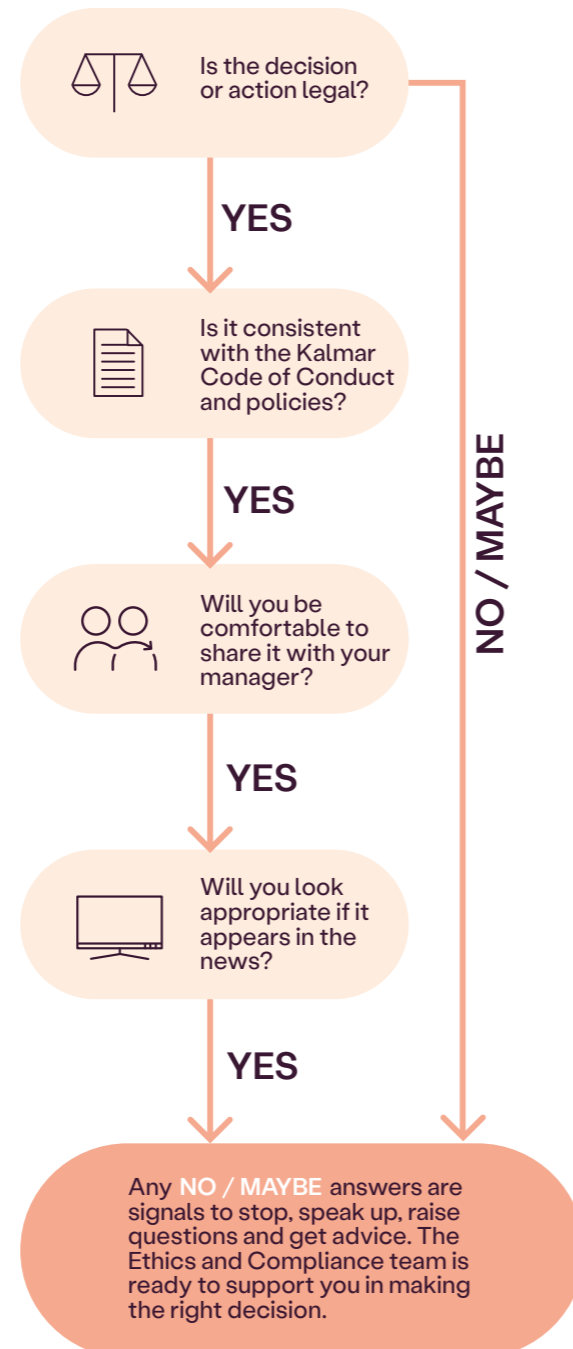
Is the decision or action legal?

YES

Is it consistent with the Kalmar Code of Conduct and policies?

YES

Will you be comfortable to share it with your manager?

YES

Will you look appropriate if it appears in the news?

YES

NO / MAYBE

Any NO / MAYBE answers are signals to stop, speak up, raise questions and get advice. The Ethics and Compliance team is ready to support you in making the right decision.